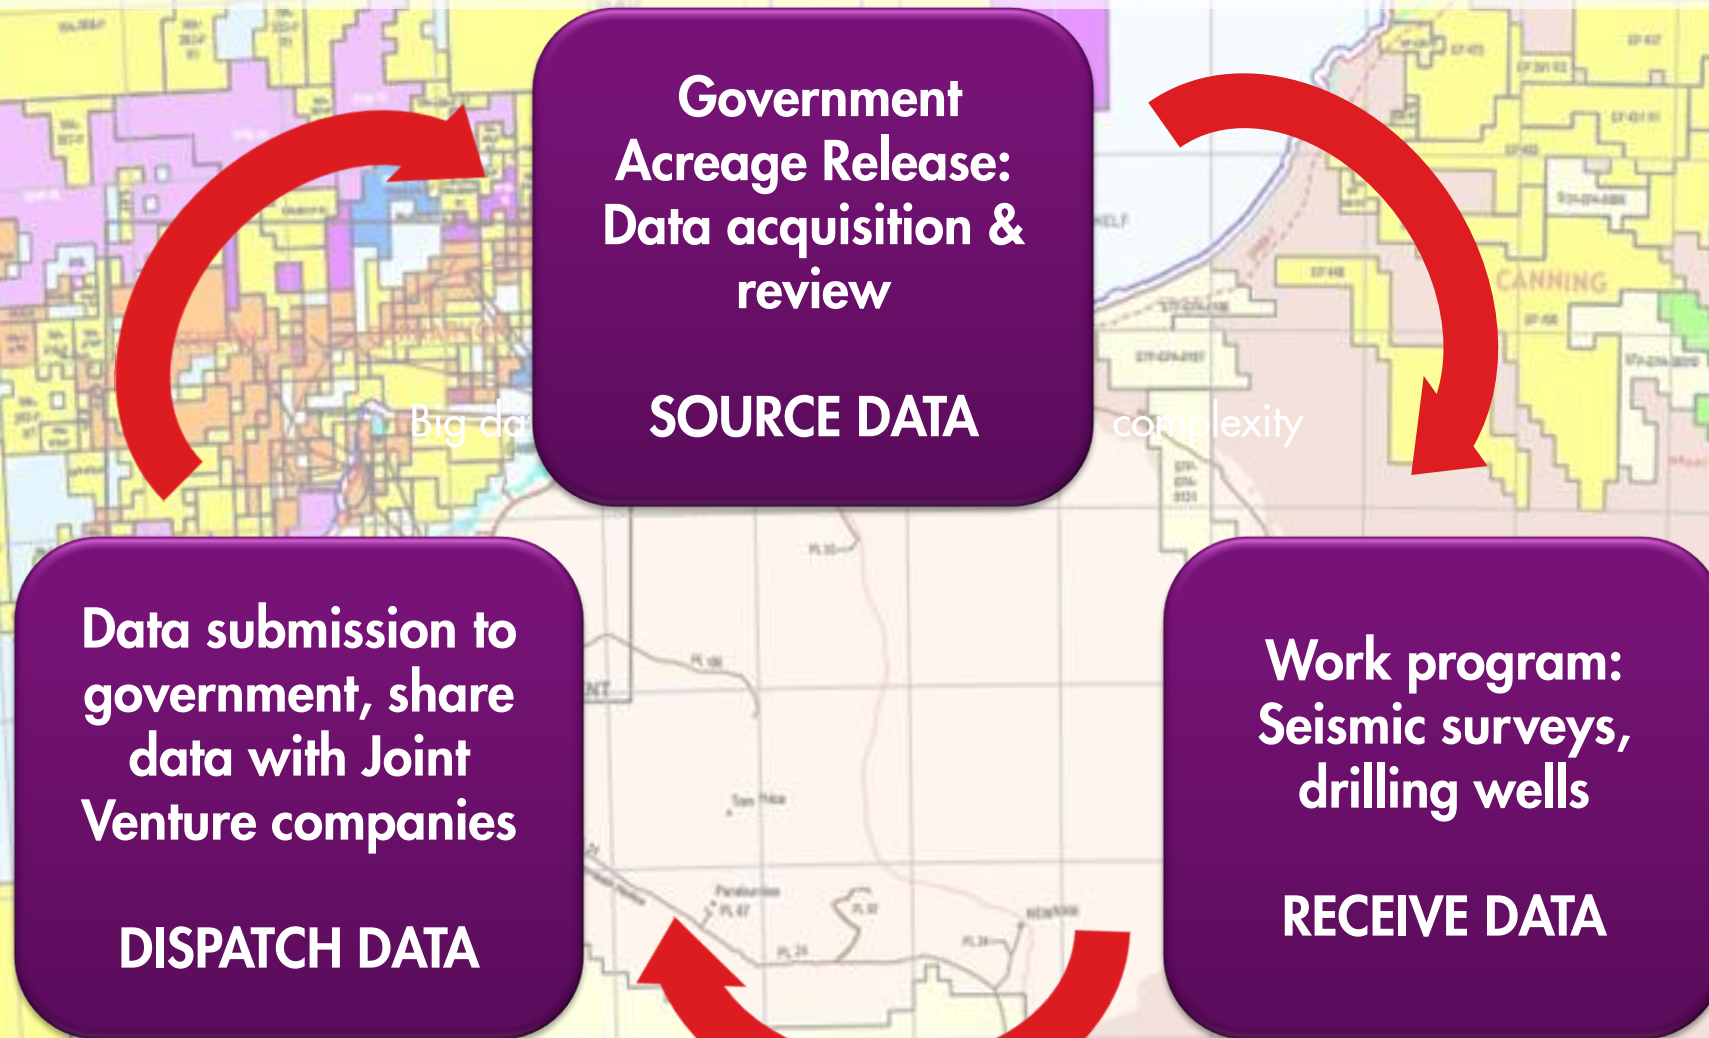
Government Acreage Release: Data acquisition & review

SOURCE DATA

Big da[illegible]

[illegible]complexity

CANNING

Work program: Seismic surveys, drilling wells

RECEIVE DATA

Data submission to government, share data with Joint Venture companies

DISPATCH DATA